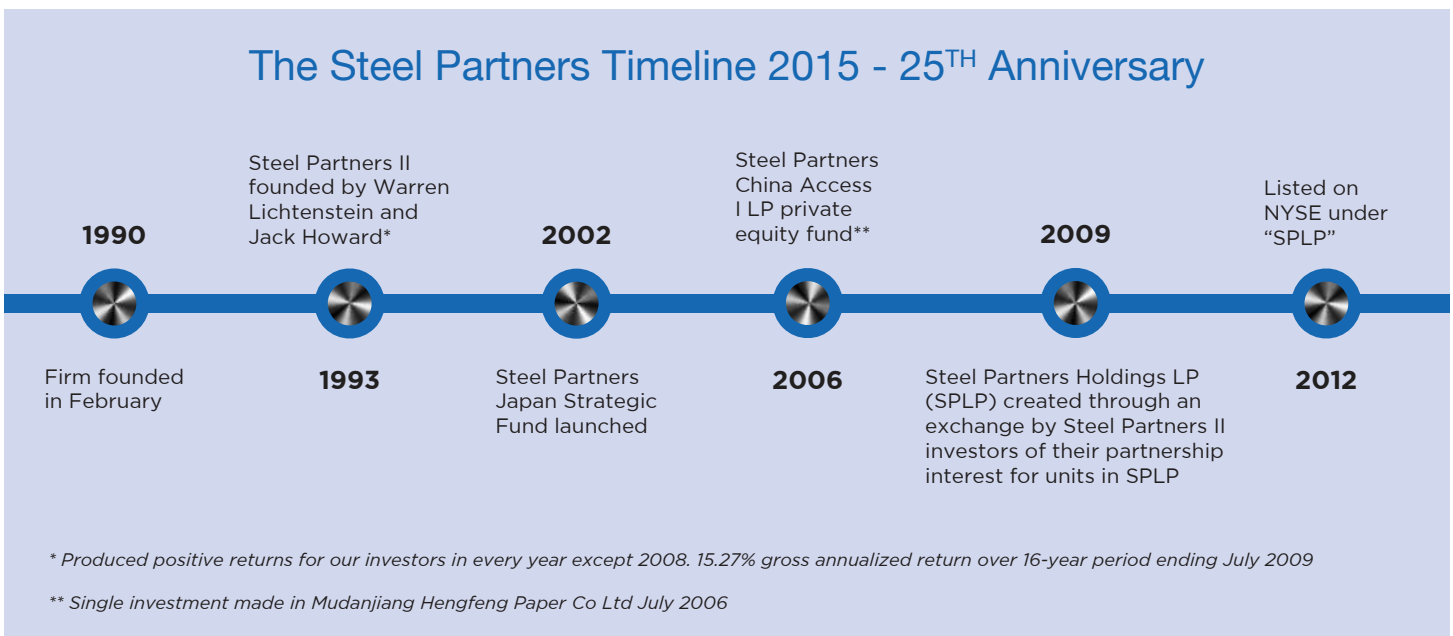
The Steel Partners Timeline 2015 - 25$^{TH}$ Anniversary

1990

Firm founded in February

Steel Partners II founded by Warren Lichtenstein and Jack Howard*

1993

2002

Steel Partners Japan Strategic Fund launched

Steel Partners China Access I LP private equity fund**

2006

2009

Steel Partners Holdings LP (SPLP) created through an exchange by Steel Partners II investors of their partnership interest for units in SPLP

Listed on NYSE under "SPLP"

2012

* Produced positive returns for our investors in every year except 2008. 15.27% gross annualized return over 16-year period ending July 2009

** Single investment made in Mudanjiang Hengfeng Paper Co Ltd July 2006